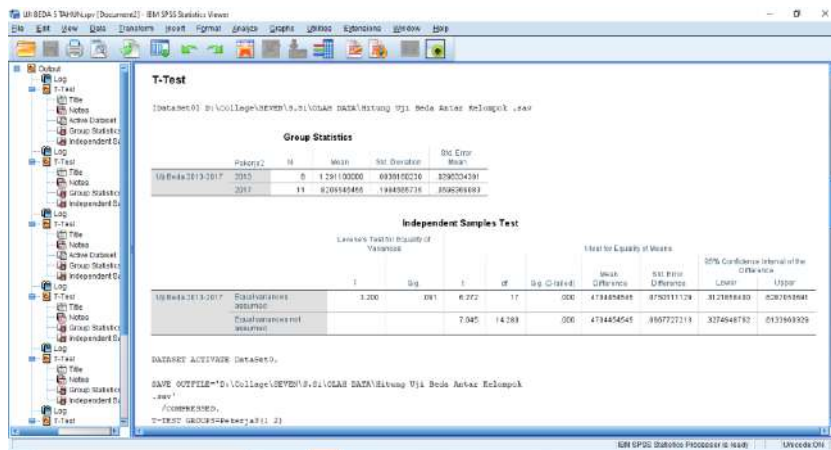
UJI BEDA 5 TAHUN.spv [Document2] - IBM SPSS Statistics Viewer

File Edit View Data Transform Insert Format Analyze Graphs Utilities Extensions Window Help

Output
Log
T-Test
Title
Notes
Active Dataset
Group Statistics
Independent Sa
Log
T-Test
Title
Notes
Group Statistics
Independent Sa
Log
T-Test
Title
Notes
Active Dataset
Group Statistics
Independent Sa
Log
T-Test
Title
Notes
Group Statistics
Independent Sa
Log
T-Test
Title
Notes
Group Statistics
Independent Sa
Log
T-Test

T-Test

[DataSet0] D:\College\SEVEN\S.S.\OLAH DATA\Hitung Uji Beda Antar Kelompok.sav

Group Statistics

| | Pekerja2 | N | Mean | Std. Deviation | Std. Error Mean |
|---|---|---|---|---|---|
| UjiBeda2013-2017 | 2013 | 6 | 1.291100000 | .0030150210 | .0290224391 |
| | 2017 | 11 | .8205545455 | .1984985735 | .0598398883 |

Independent Samples Test

| | | Levene's Test for Equality of Variances | | t-test for Equality of Means | | | | | 95% Confidence Interval of the Difference | |
|---|---|---|---|---|---|---|---|---|---|---|
| | | F | Sig. | t | df | Sig. (2-tailed) | Mean Difference | Std. Error Difference | Lower | Upper |
| UjiBeda2013-2017 | Equal variances assumed | 3.200 | .091 | 6.272 | 17 | .000 | .4734454545 | .0750311129 | .3121658480 | .6287050841 |
| | Equal variances not assumed | | | 7.045 | 14.283 | .000 | .4734454545 | .0667727211 | .3274548782 | .6133903329 |

DATASET ACTIVATE DataSet0.

SAVE OUTFILE='D:\College\SEVEN\S.S.\OLAH DATA\Hitung Uji Beda Antar Kelompok
.sav'
/COMPRESSED.
T-TEST GROUPS=Pekerja2(1 2)

IBM SPSS Statistics Processor is ready | Unicode:ON